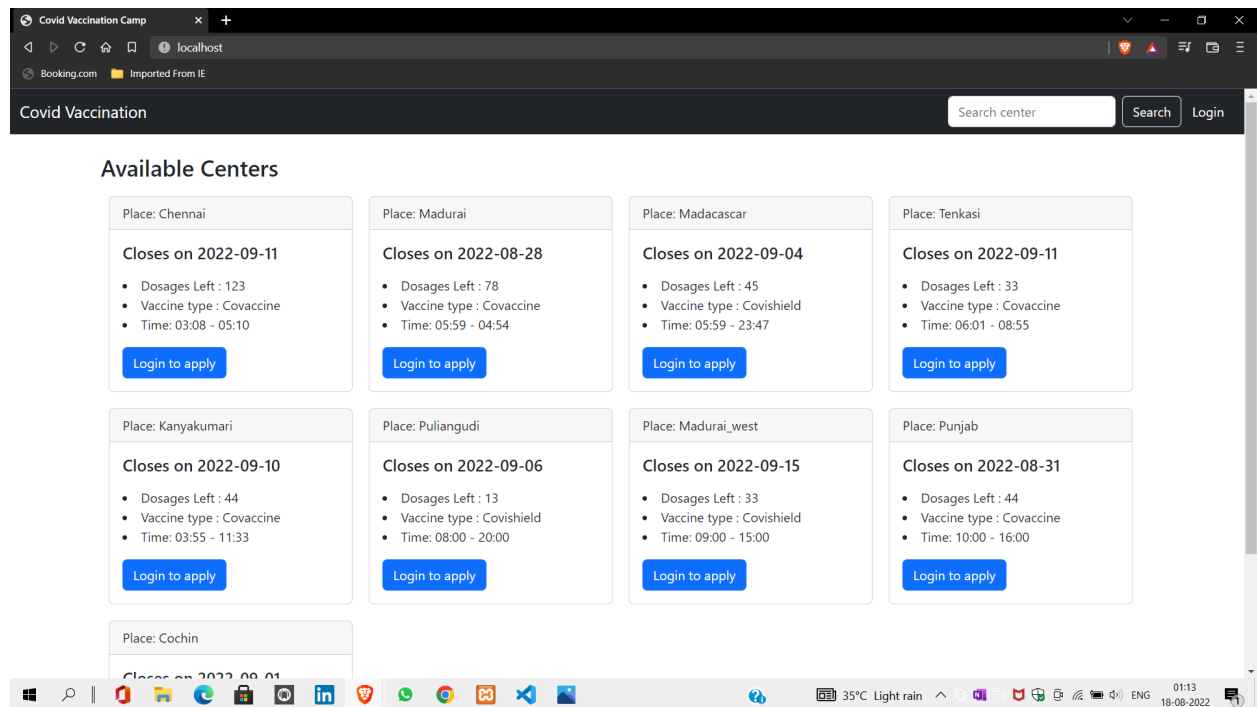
Covid Vaccination Camp

localhost

Booking.com Imported From IE

Covid Vaccination

Search center Search Login

Available Centers

Place: Chennai

Closes on 2022-09-11

- Dosages Left : 123
- Vaccine type : Covaccine
- Time: 03:08 - 05:10

Login to apply

Place: Madurai

Closes on 2022-08-28

- Dosages Left : 78
- Vaccine type : Covaccine
- Time: 05:59 - 04:54

Login to apply

Place: Madacascar

Closes on 2022-09-04

- Dosages Left : 45
- Vaccine type : Covishield
- Time: 05:59 - 23:47

Login to apply

Place: Tenkasi

Closes on 2022-09-11

- Dosages Left : 33
- Vaccine type : Covaccine
- Time: 06:01 - 08:55

Login to apply

Place: Kanyakumari

Closes on 2022-09-10

- Dosages Left : 44
- Vaccine type : Covaccine
- Time: 03:55 - 11:33

Login to apply

Place: Puliangudi

Closes on 2022-09-06

- Dosages Left : 13
- Vaccine type : Covishield
- Time: 08:00 - 20:00

Login to apply

Place: Madurai_west

Closes on 2022-09-15

- Dosages Left : 33
- Vaccine type : Covishield
- Time: 09:00 - 15:00

Login to apply

Place: Punjab

Closes on 2022-08-31

- Dosages Left : 44
- Vaccine type : Covaccine
- Time: 10:00 - 16:00

Login to apply

Place: Cochin

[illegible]

35°C Light rain ENG 01:13 18-08-2022